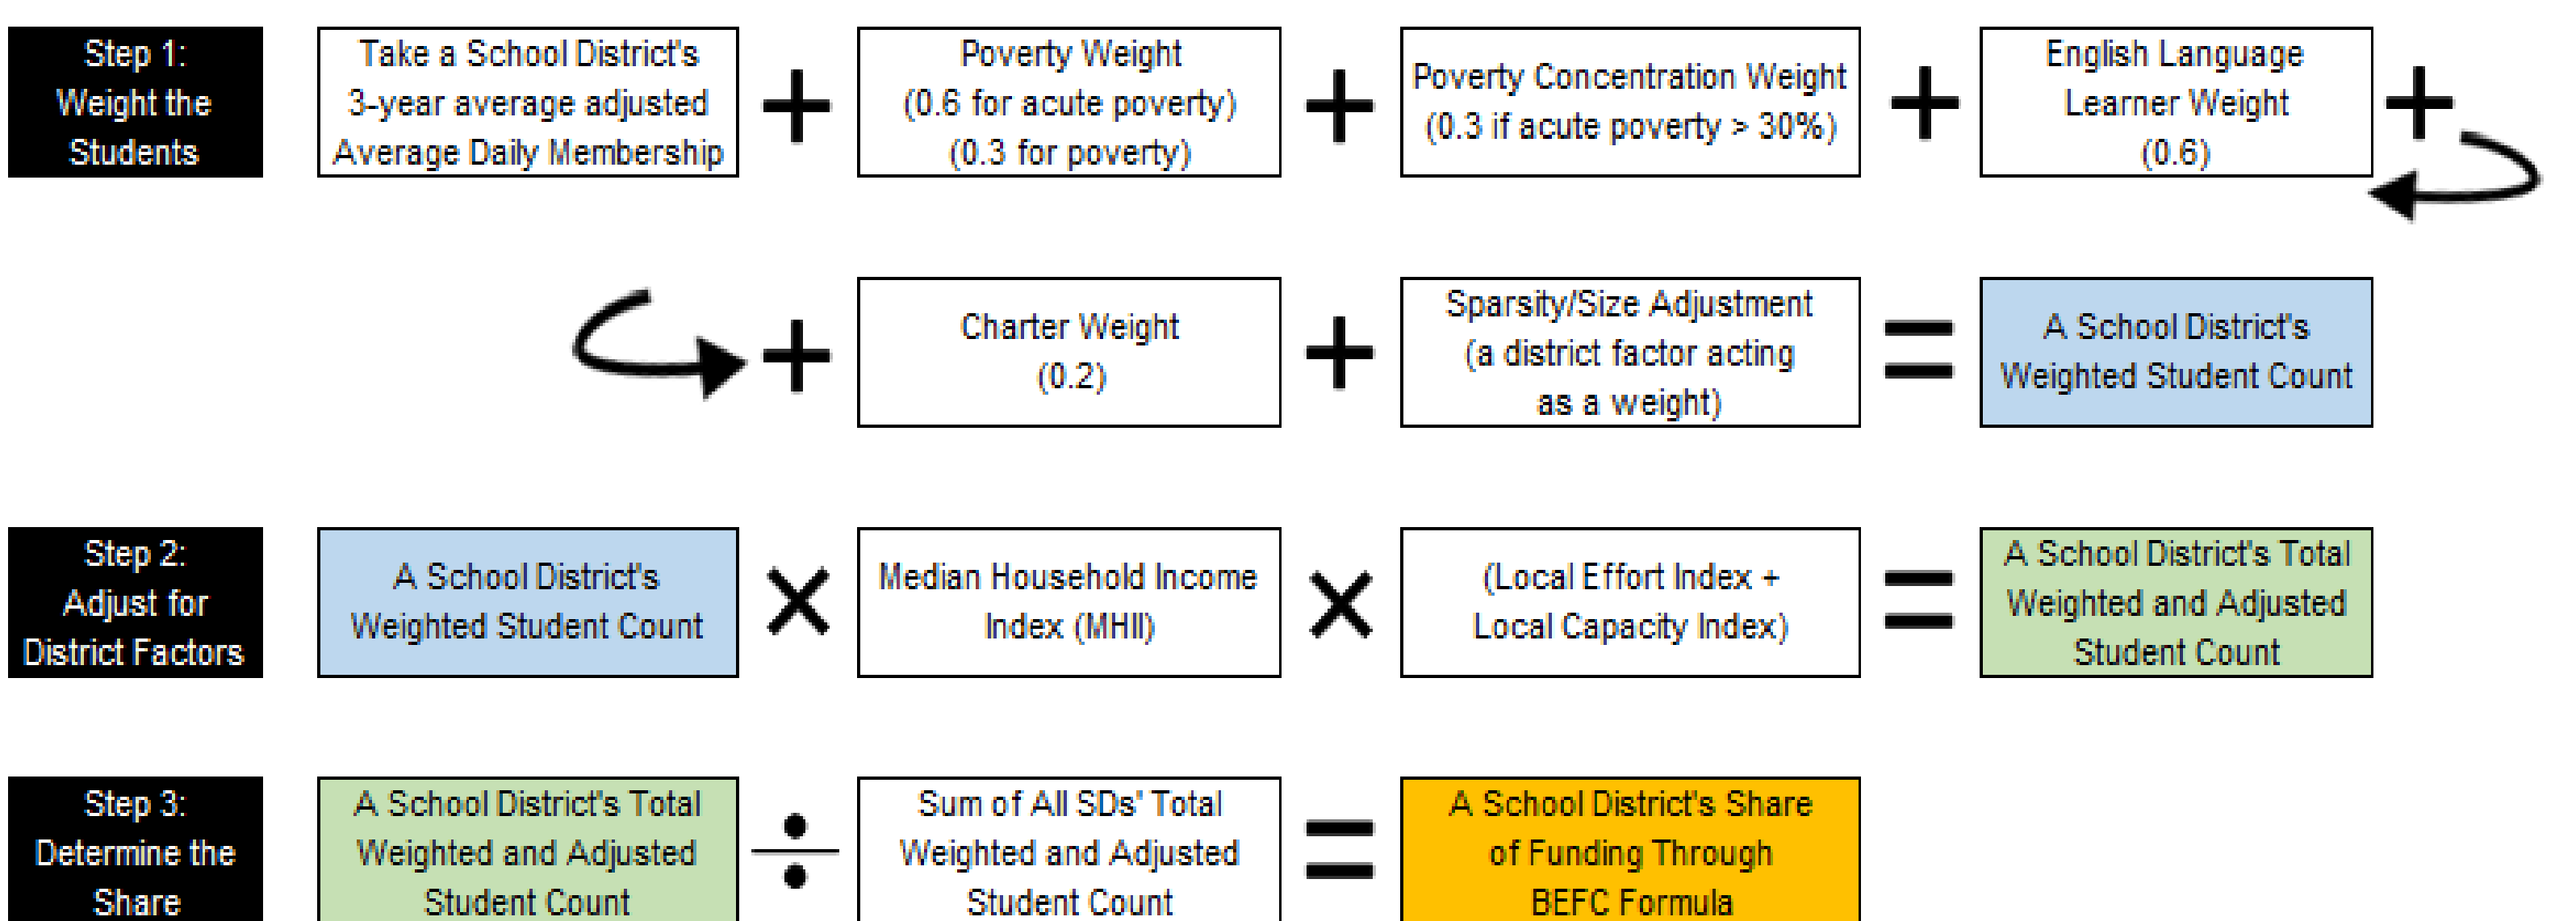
Step 1: Weight the Students

Take a School District's 3-year average adjusted Average Daily Membership + Poverty Weight (0.6 for acute poverty) (0.3 for poverty) + Poverty Concentration Weight (0.3 if acute poverty > 30%) + English Language Learner Weight (0.6) +

+ Charter Weight (0.2) + Sparsity/Size Adjustment (a district factor acting as a weight) = A School District's Weighted Student Count

Step 2: Adjust for District Factors

A School District's Weighted Student Count × Median Household Income Index (MHII) × (Local Effort Index + Local Capacity Index) = A School District's Total Weighted and Adjusted Student Count

Step 3: Determine the Share

A School District's Total Weighted and Adjusted Student Count ÷ Sum of All SDs' Total Weighted and Adjusted Student Count = A School District's Share of Funding Through BEFC Formula